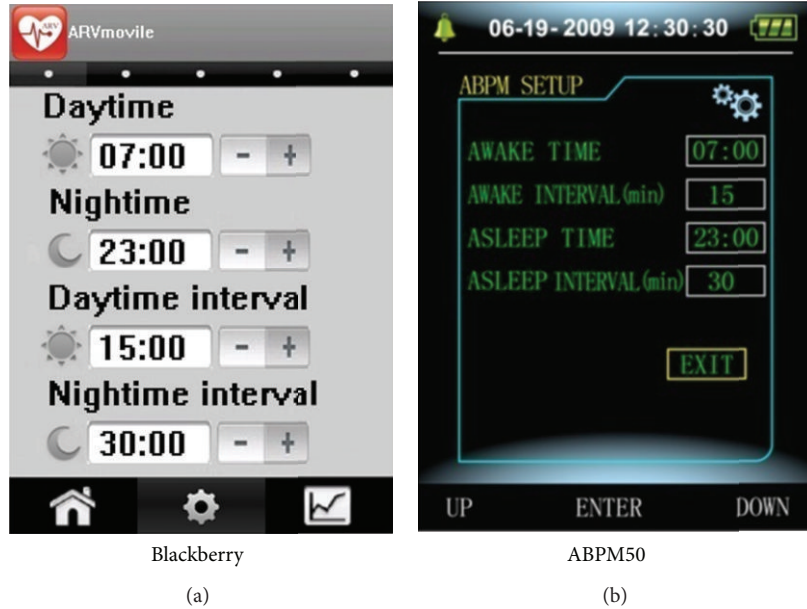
ARV ARVmovile

Daytime

07:00 - +

Nightime

23:00 - +

Daytime interval

15:00 - +

Nightime interval

30:00 - +

Blackberry

(a)

06-19-2009 12:30:30

ABPM SETUP

AWAKE TIME 07:00

AWAKE INTERVAL(min) 15

ASLEEP TIME 23:00

ASLEEP INTERVAL(min) 30

EXIT

UP ENTER DOWN

ABPM50

(b)